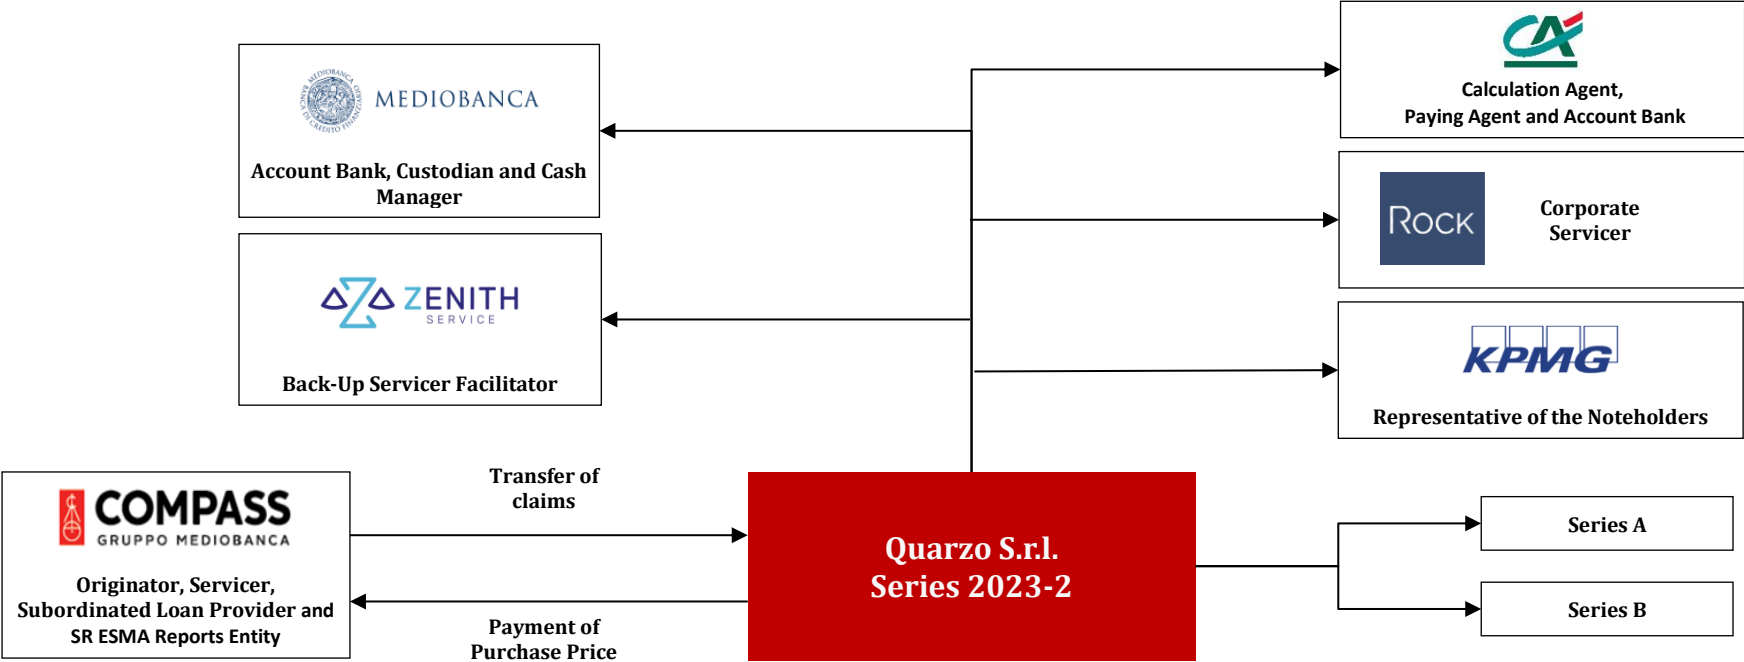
MEDIOBANCA

Account Bank, Custodian and Cash Manager

ZENITH SERVICE

Back-Up Servicer Facilitator

Calculation Agent, Paying Agent and Account Bank

Rock

Corporate Servicer

KPMG

Representative of the Noteholders

COMPASS GRUPPO MEDIOBANCA

Originator, Servicer, Subordinated Loan Provider and SR ESMA Reports Entity

Transfer of claims

Payment of Purchase Price

Quarzo S.r.l. Series 2023-2

Series A

Series B